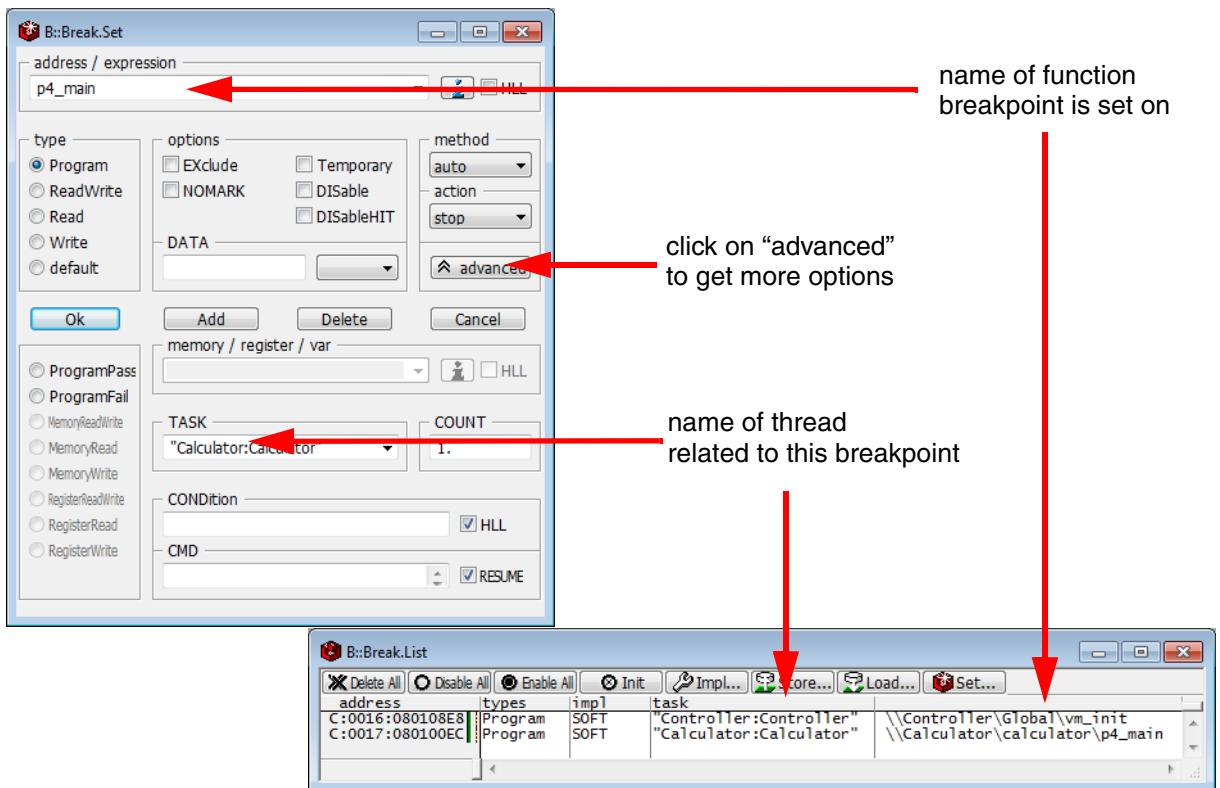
B::Break.Set

address / expression

p4_main

HLL

name of function breakpoint is set on

type

Program

ReadWrite

Read

Write

default

options

EXclude

NOMARK

Temporary

DISable

DISableHIT

DATA

method

auto

action

stop

advanced

click on “advanced” to get more options

Ok

Add

Delete

Cancel

ProgramPass

ProgramFail

MemoryReadWrite

MemoryRead

MemoryWrite

RegisterReadWrite

RegisterRead

RegisterWrite

memory / register / var

HLL

TASK

"Calculator:Calculator"

COUNT

1.

name of thread related to this breakpoint

CONDition

HLL

CMD

RESUME

B::Break.List

Delete All

Disable All

Enable All

Init

Impl...

Store...

Load...

Set...

| address | types | impl | task | |
|---|---|---|---|---|
| C:0016:080108E8 | Program | SOFT | "Controller:Controller" | \\Controller\Global\vm_init |
| C:0017:080100EC | Program | SOFT | "Calculator:Calculator" | \\Calculator\calculator\p4_main |